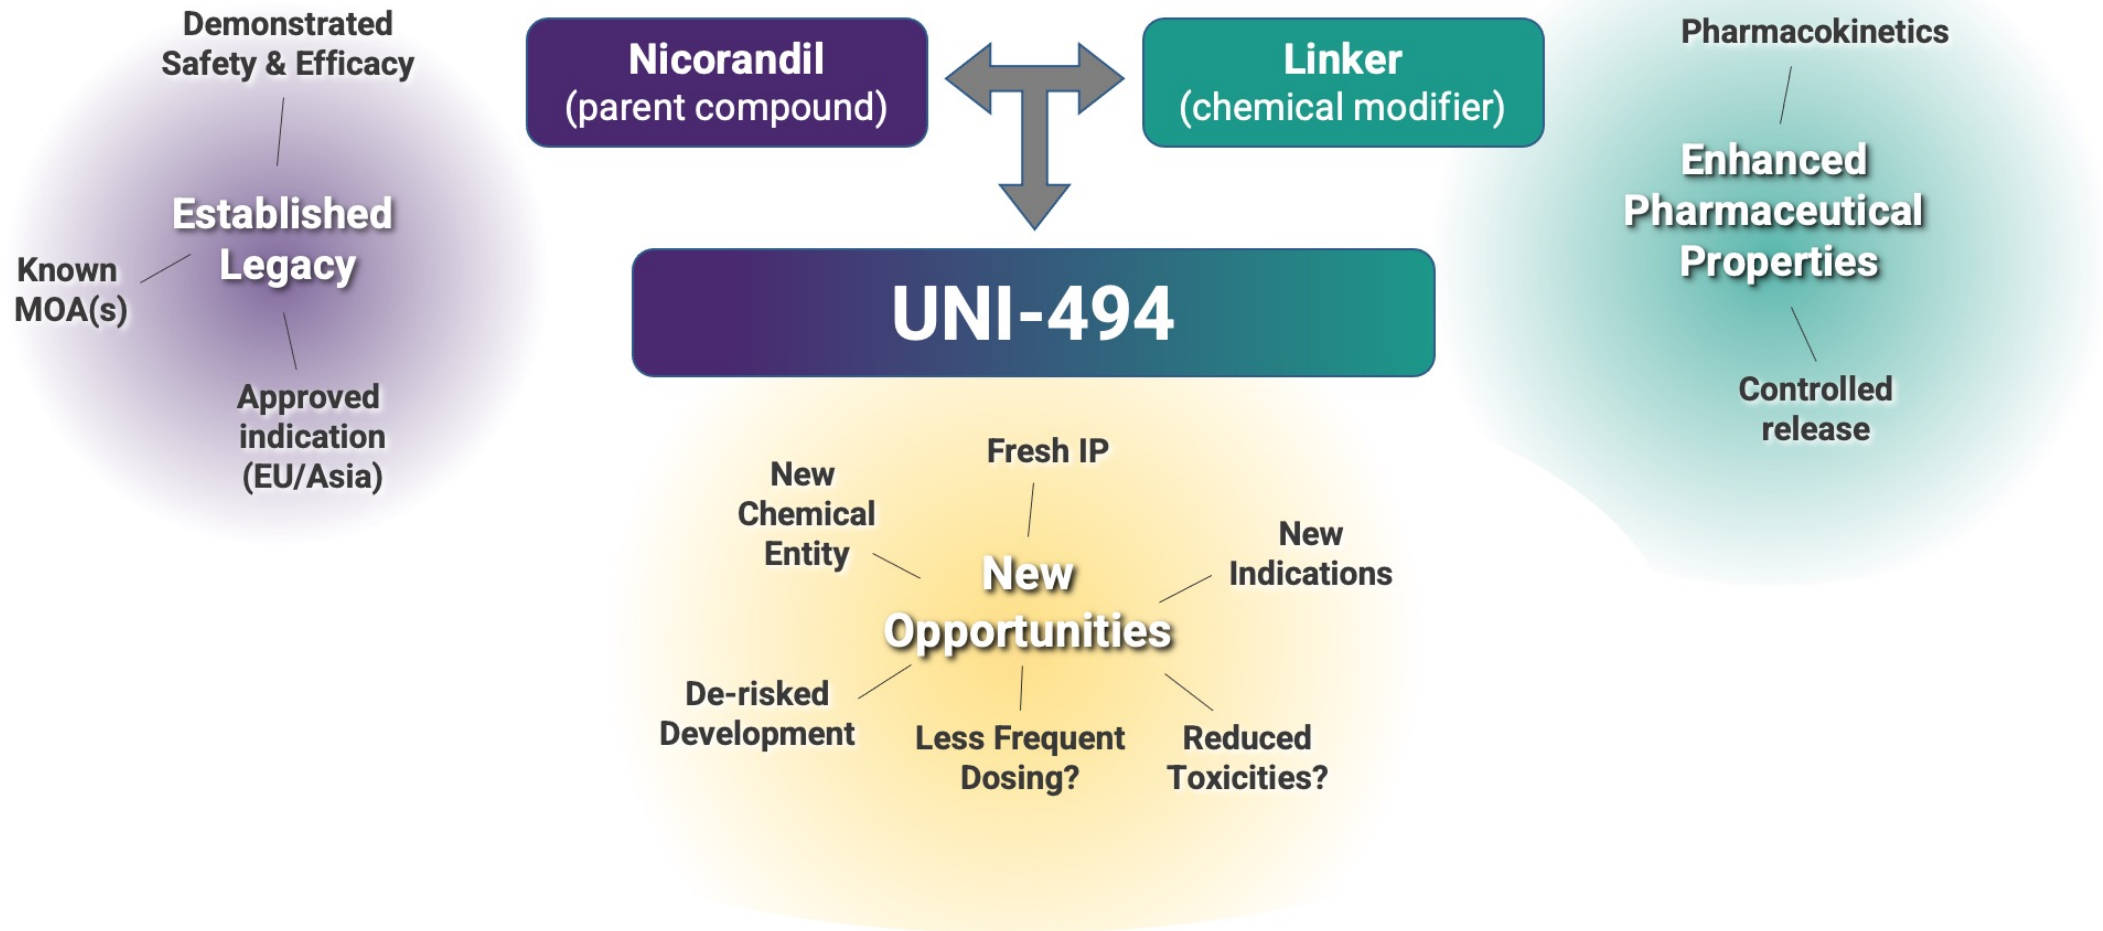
Demonstrated Safety & Efficacy

Established Legacy

Known MOA(s)

Approved indication (EU/Asia)

Nicorandil
(parent compound)

Linker
(chemical modifier)

UNI-494

Pharmacokinetics

Enhanced Pharmaceutical Properties

Controlled release

Fresh IP

New Chemical Entity

New Opportunities

New Indications

De-risked Development

Less Frequent Dosing?

Reduced Toxicities?